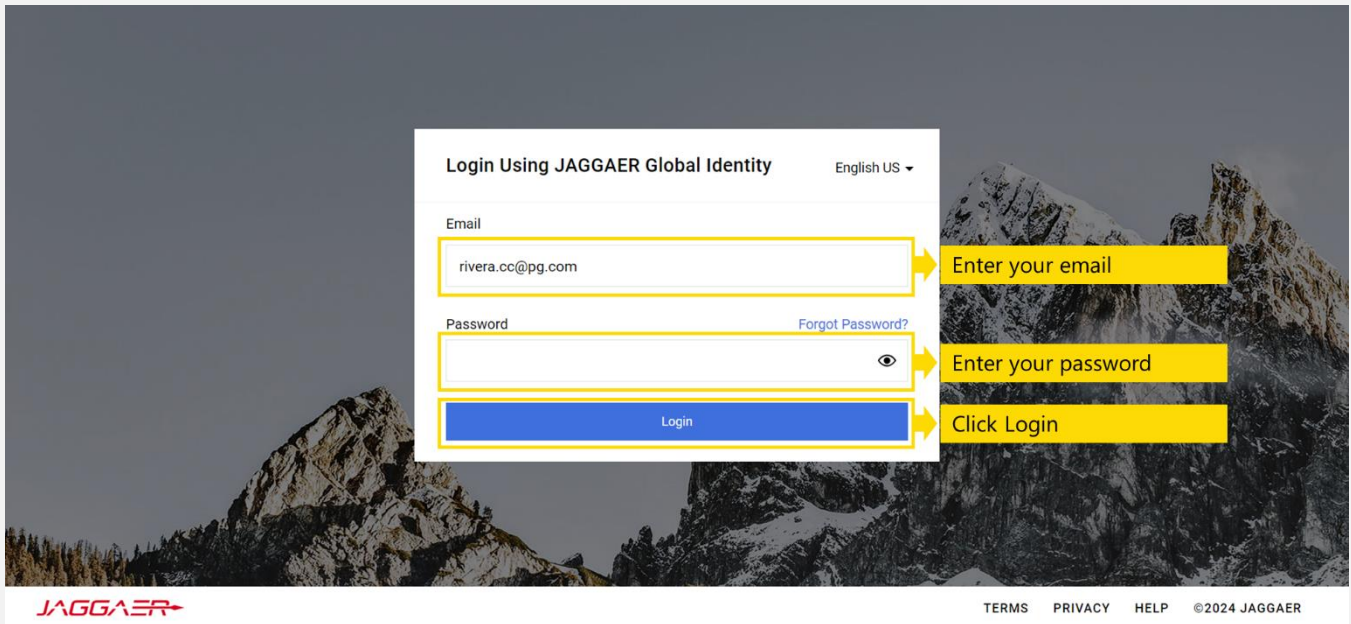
Login Using JAGGAER Global Identity

English US

Email

rivera.cc@pg.com

Enter your email

Password

Forgot Password?

Enter your password

Login

Click Login

JAGGAER

TERMS PRIVACY HELP ©2024 JAGGAER